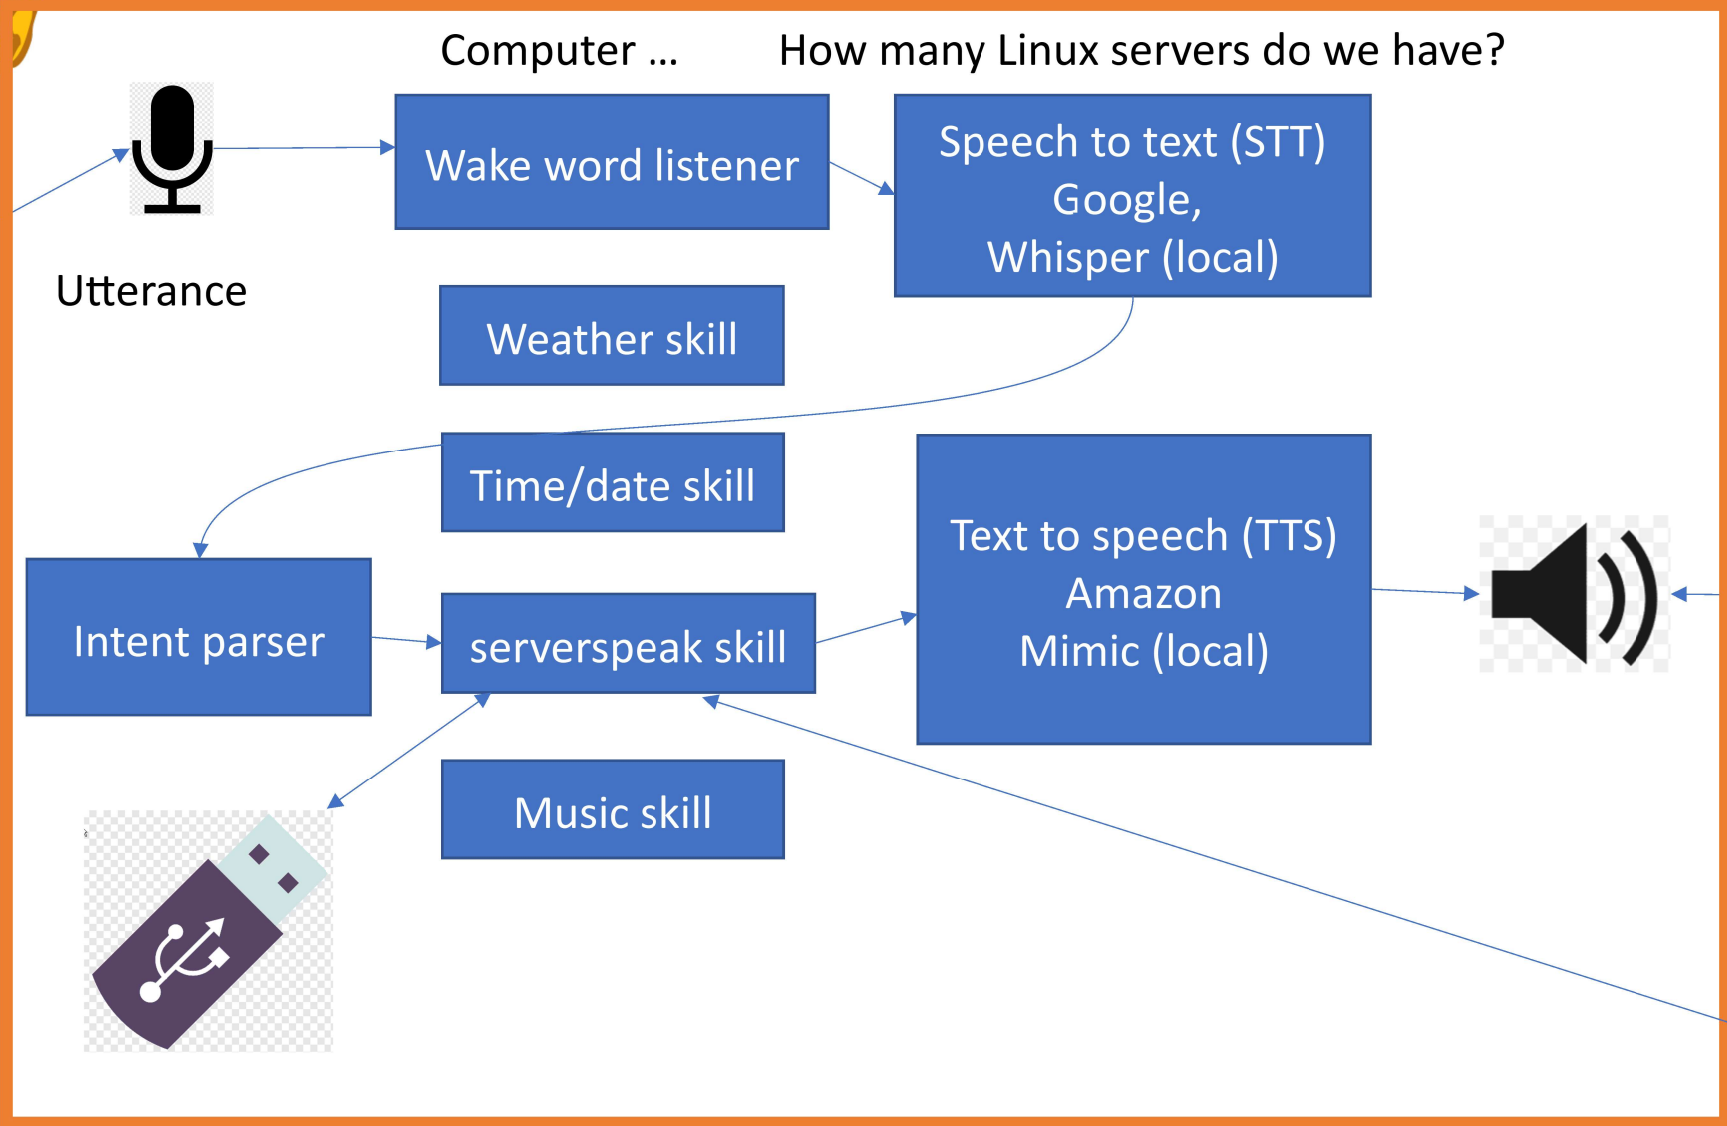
Computer ... How many Linux servers do we have?

Utterance

Wake word listener

Speech to text (STT)
Google,
Whisper (local)

Weather skill

Time/date skill

Intent parser

serverspeak skill

Text to speech (TTS)
Amazon
Mimic (local)

Music skill